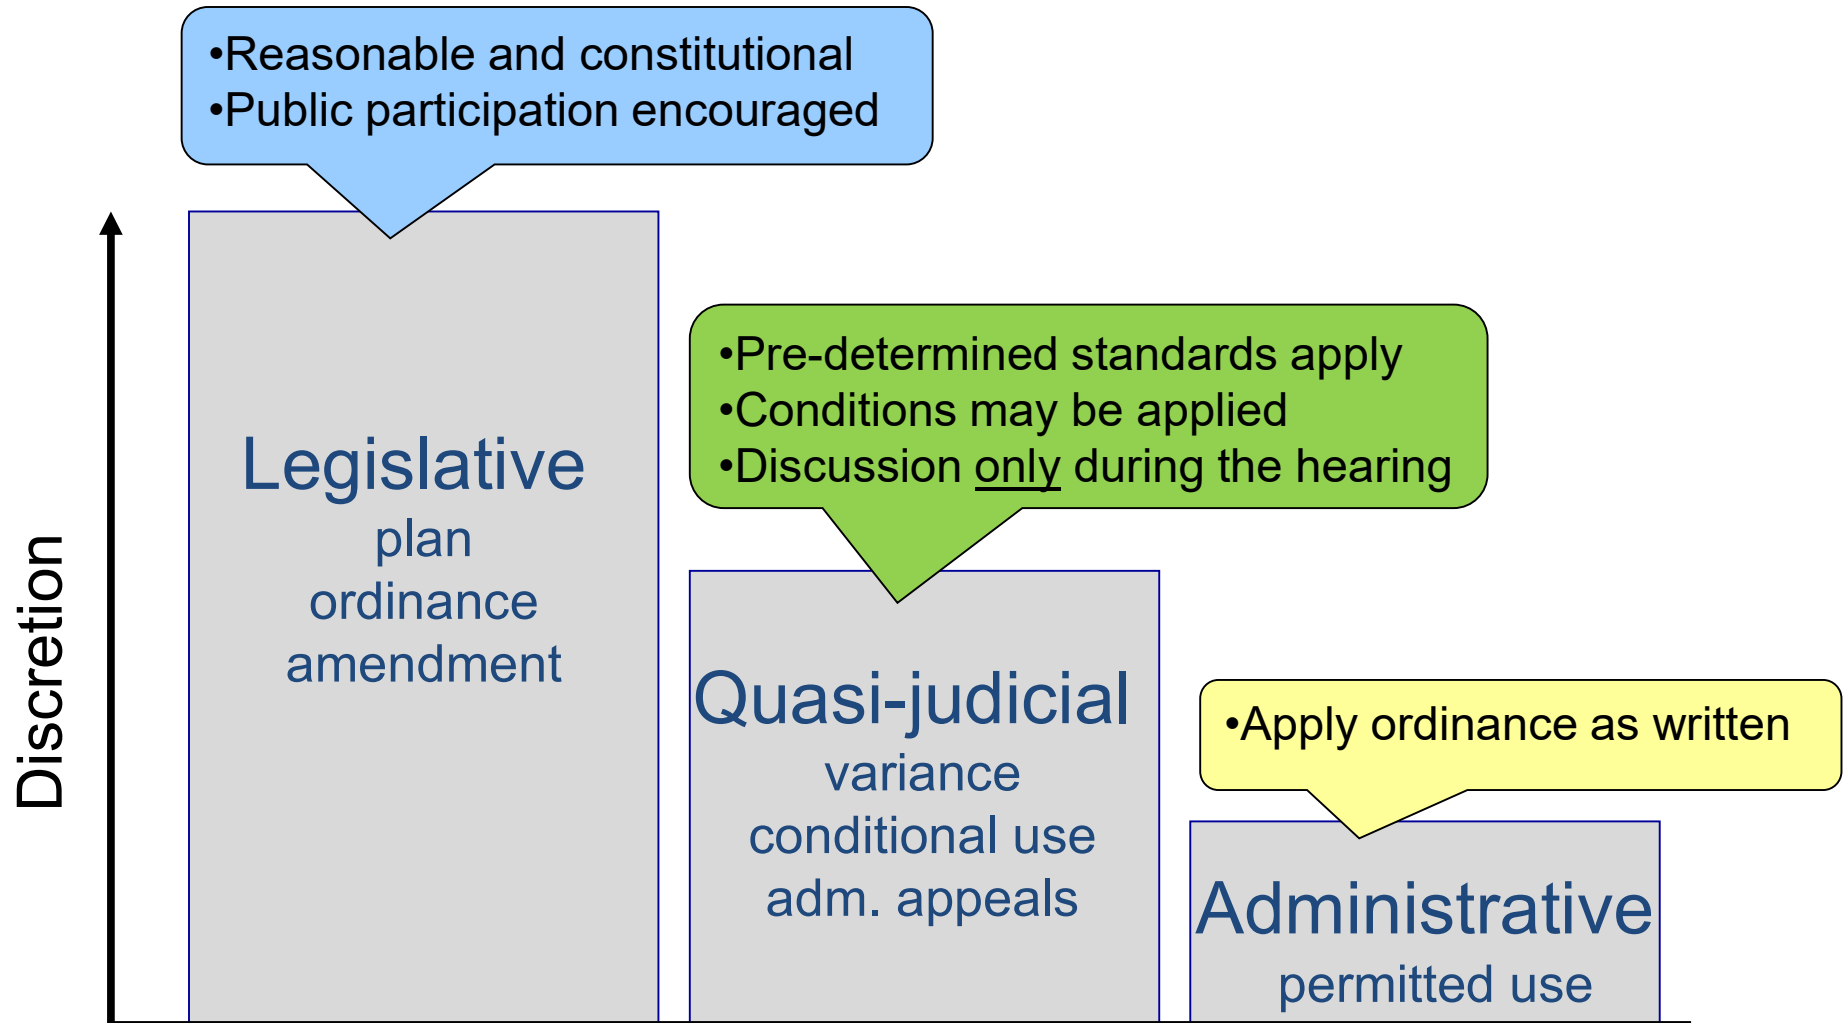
•Reasonable and constitutional
•Public participation encouraged

Discretion

Legislative
plan
ordinance
amendment

•Pre-determined standards apply
•Conditions may be applied
•Discussion only during the hearing

Quasi-judicial
variance
conditional use
adm. appeals

•Apply ordinance as written

Administrative
permitted use